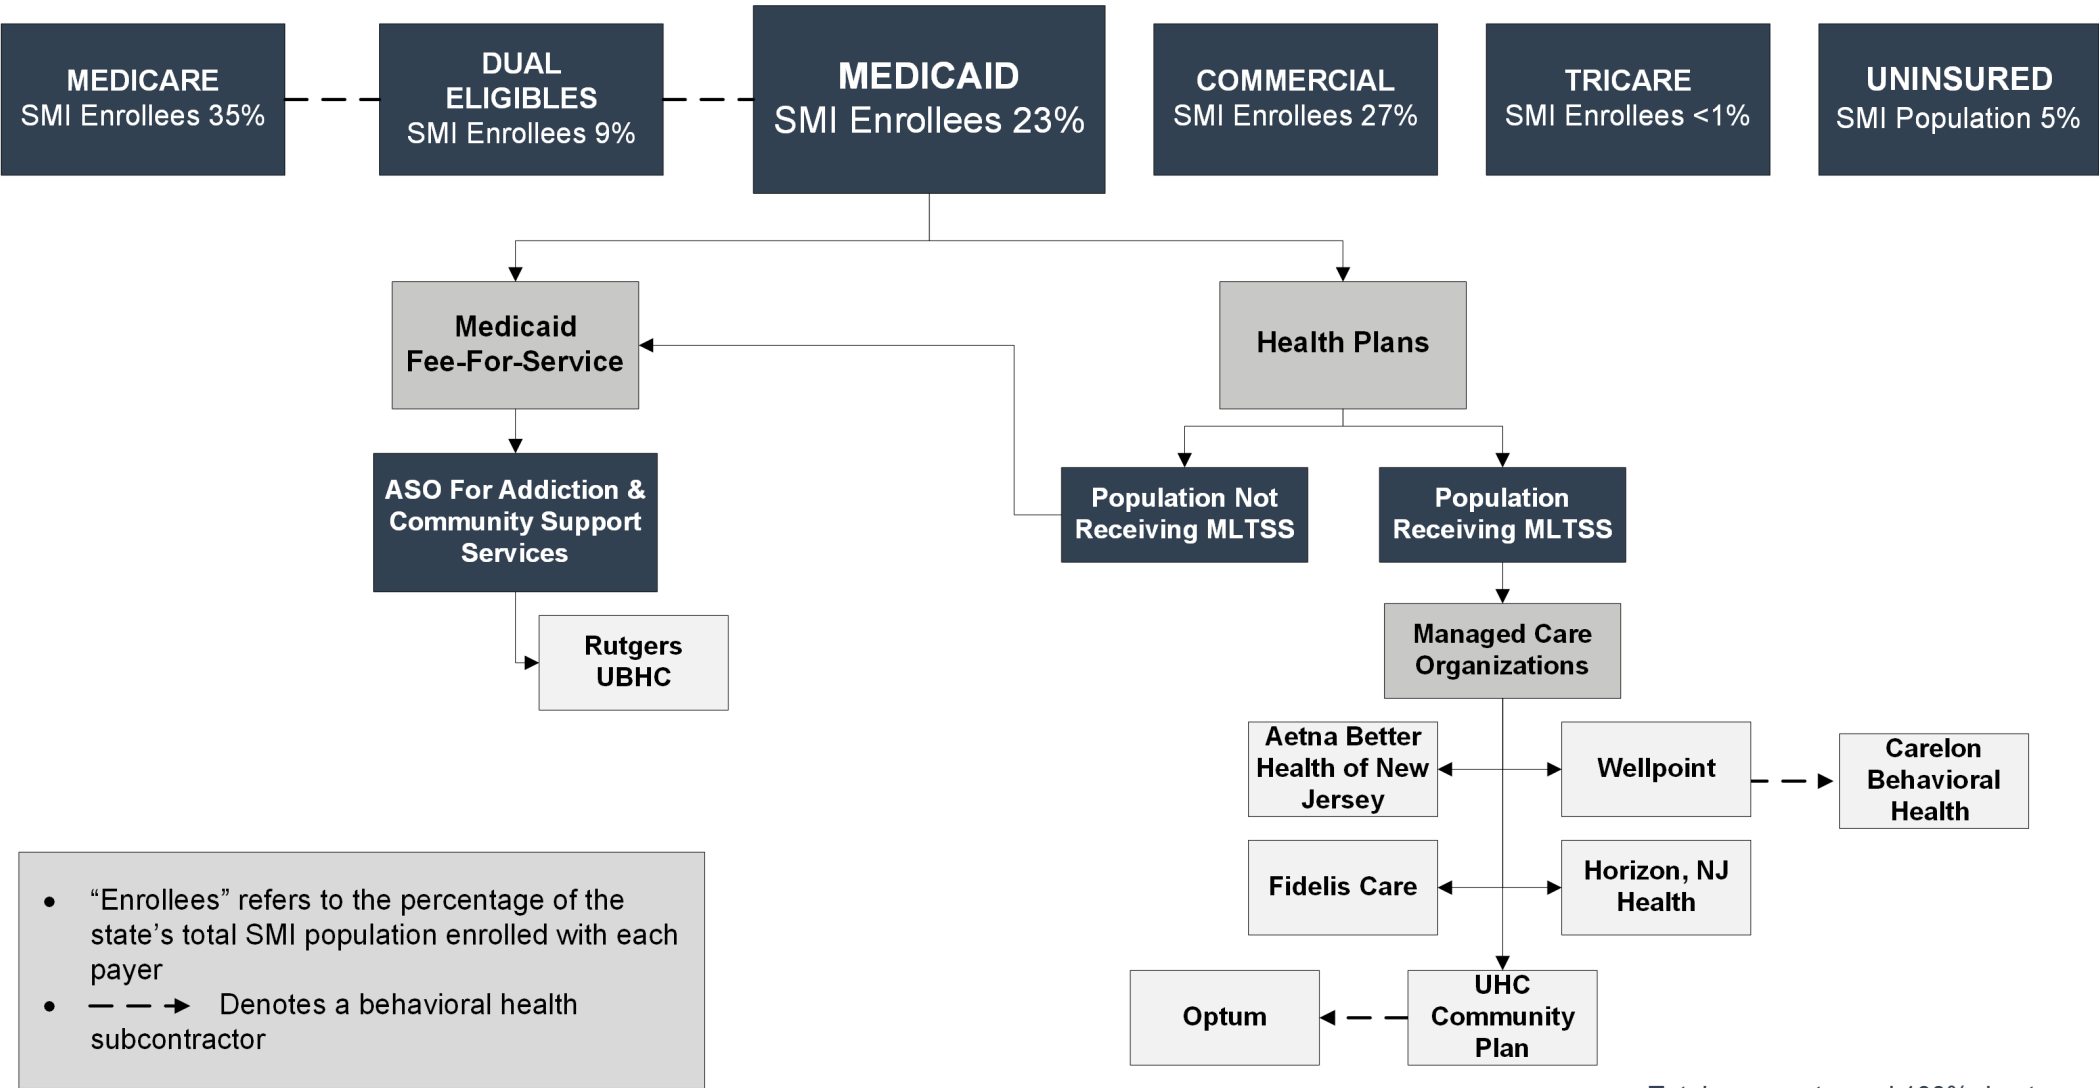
MEDICARE
SMI Enrollees 35%

DUAL ELIGIBLES
SMI Enrollees 9%

MEDICAID
SMI Enrollees 23%

COMMERCIAL
SMI Enrollees 27%

TRICARE
SMI Enrollees <1%

UNINSURED
SMI Population 5%

Medicaid Fee-For-Service

Health Plans

ASO For Addiction & Community Support Services

Population Not Receiving MLTSS

Population Receiving MLTSS

Rutgers UBHC

Managed Care Organizations

Aetna Better Health of New Jersey

Wellpoint

Carelon Behavioral Health

Fidelis Care

Horizon, NJ Health

Optum

UHC Community Plan

• "Enrollees" refers to the percentage of the state's total SMI population enrolled with each payer
• Denotes a behavioral health subcontractor

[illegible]